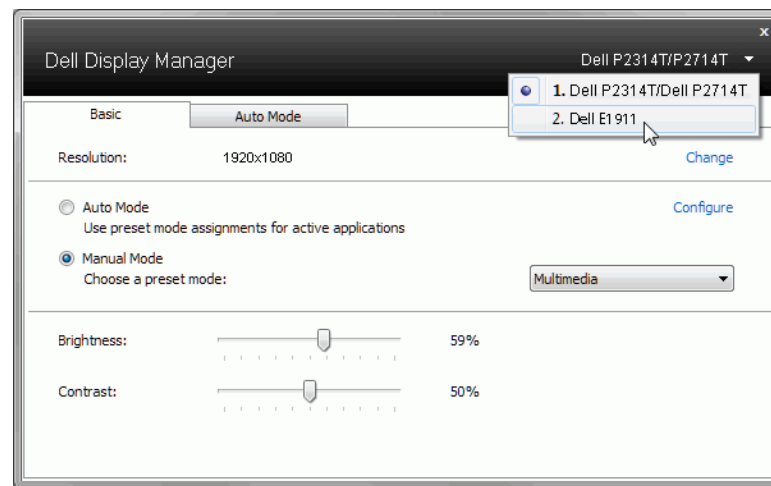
Dell Display Manager

Dell P2314T/P2714T

x

1. Dell P2314T/Dell P2714T

2. Dell E1911

Basic

Auto Mode

Resolution: 1920x1080

Change

Auto Mode
Use preset mode assignments for active applications

Configure

Manual Mode
Choose a preset mode:

Multimedia

Brightness: 59%

Contrast: 50%